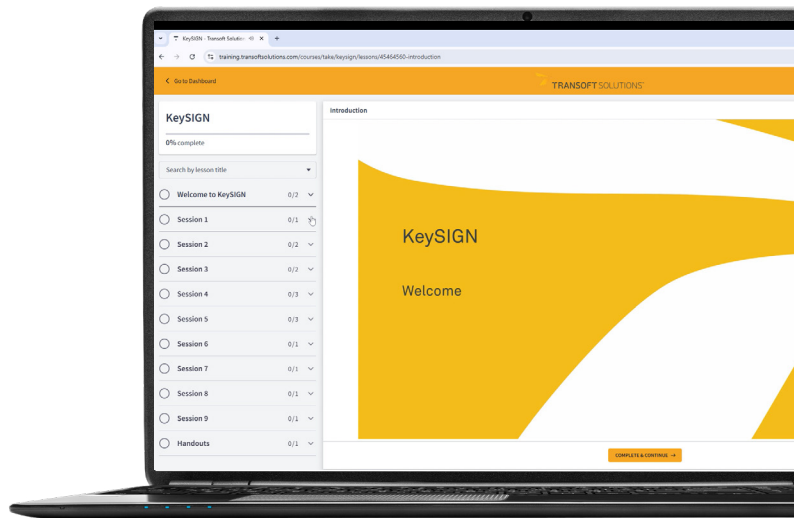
KeySIGN - Transoft Solutions - Kl ×
+
training.transoftsolutions.com/courses/take/keysign/lessons/45464560-introduction

Go to Dashboard

TRANSOFT SOLUTIONS

KeySIGN

0% complete

Search by lesson title

Welcome to KeySIGN 0/2
Session 1 0/1
Session 2 0/2
Session 3 0/2
Session 4 0/3
Session 5 0/3
Session 6 0/1
Session 7 0/1
Session 8 0/1
Session 9 0/1
Handouts 0/1

Introduction

KeySIGN

Welcome

COMPLETE & CONTINUE →